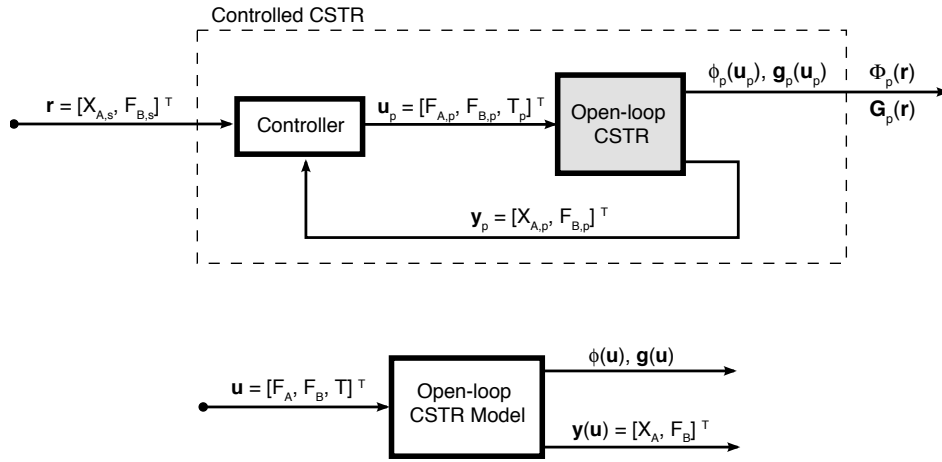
Controlled CSTR

$\mathbf{r} = [X_{A,s}, F_{B,s}]^T$

Controller

$\mathbf{u}_p = [F_{A,p}, F_{B,p}, T_p]^T$

Open-loop CSTR

$\phi_p(\mathbf{u}_p)$, $\mathbf{g}_p(\mathbf{u}_p)$

$\Phi_p(\mathbf{r})$

$\mathbf{G}_p(\mathbf{r})$

$\mathbf{y}_p = [X_{A,p}, F_{B,p}]^T$

$\mathbf{u} = [F_A, F_B, T]^T$

Open-loop CSTR Model

$\phi(\mathbf{u})$, $\mathbf{g}(\mathbf{u})$

$\mathbf{y}(\mathbf{u}) = [X_A, F_B]^T$